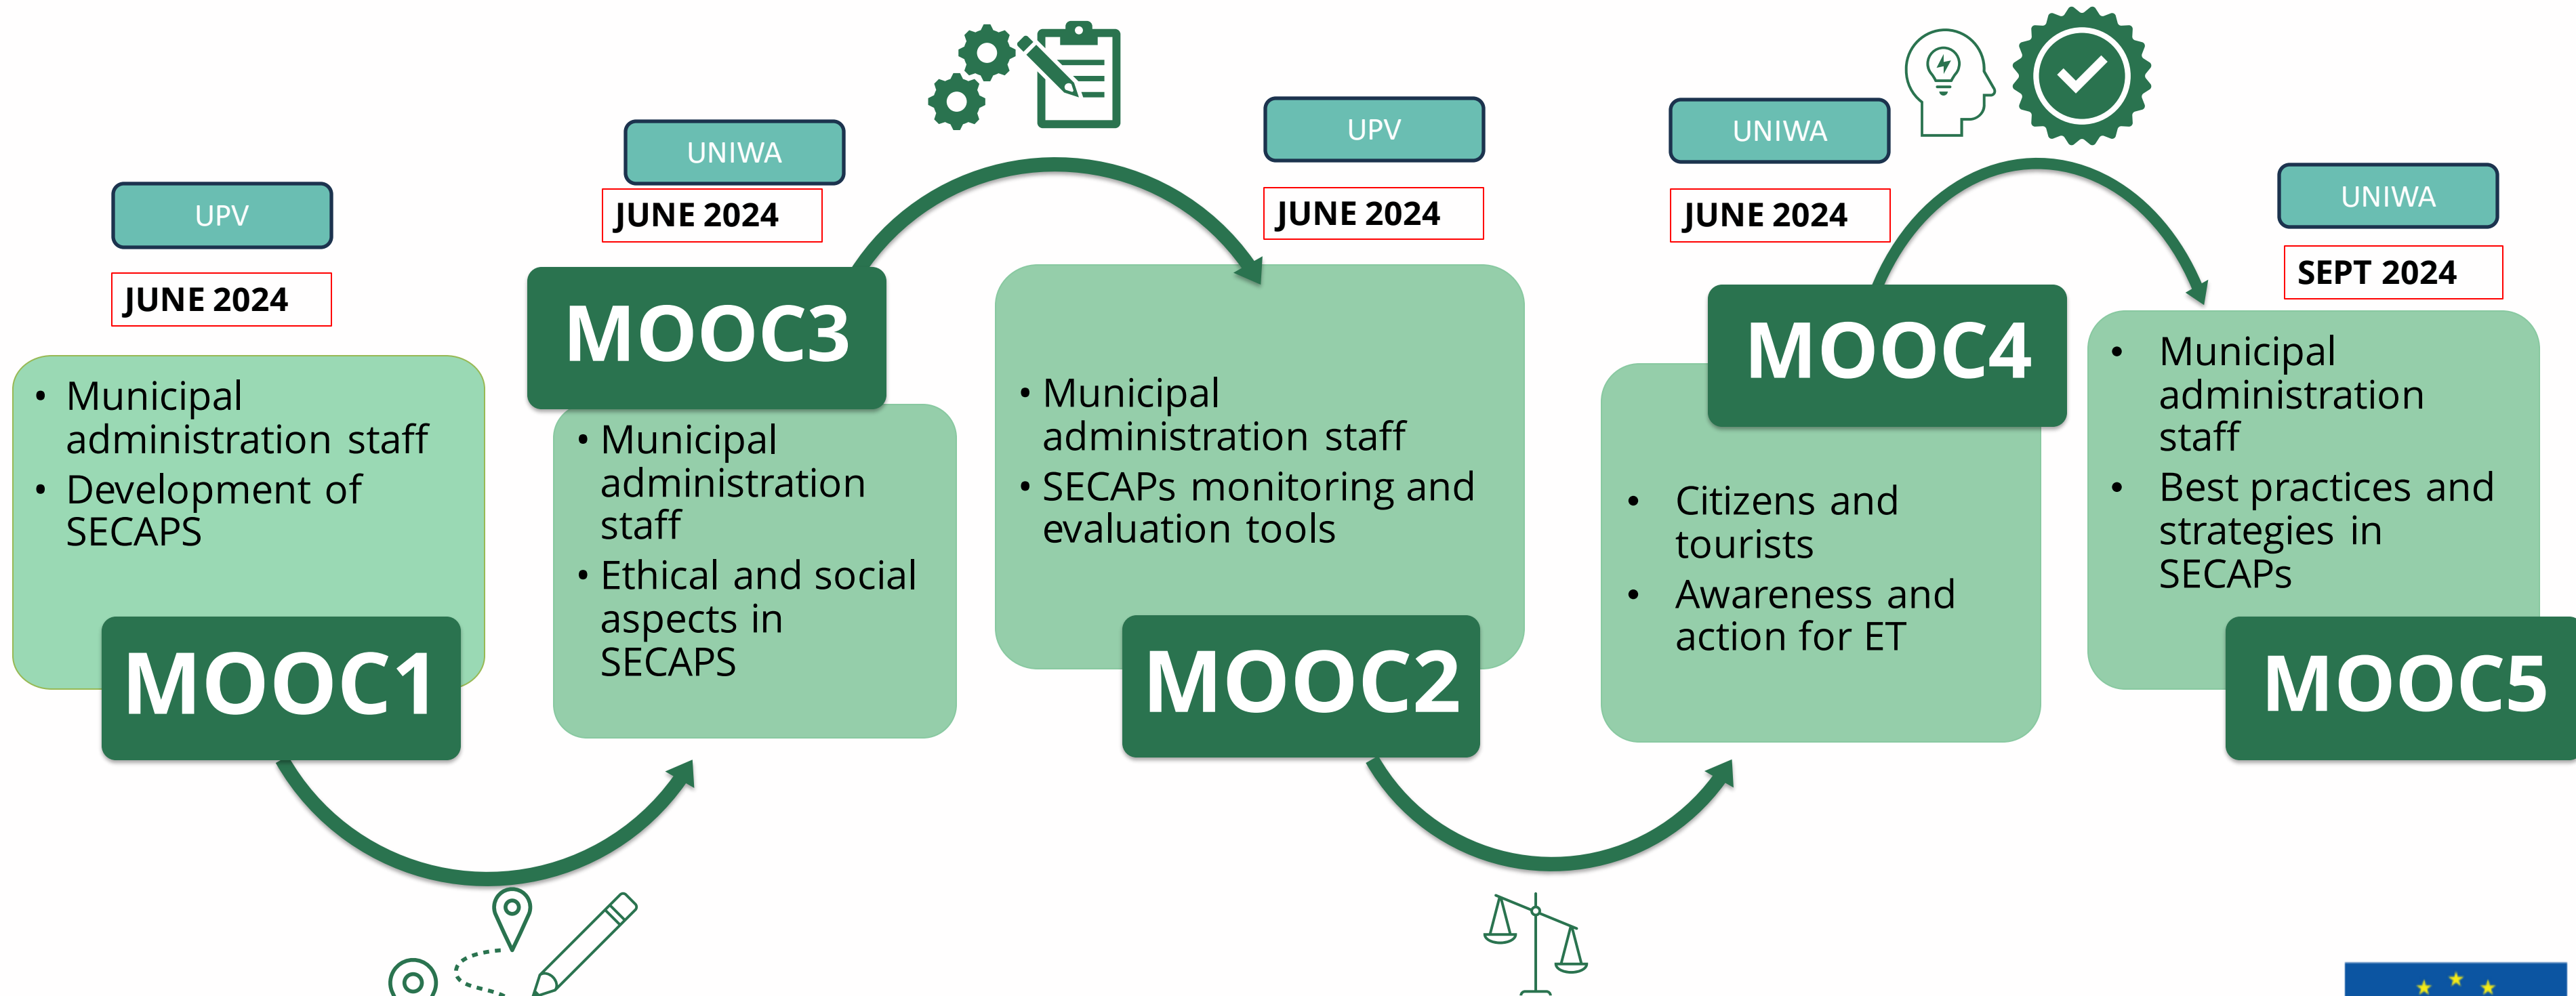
UPV

JUNE 2024

• Municipal administration staff
• Development of SECAPS

MOOC1

UNIWA

JUNE 2024

MOOC3

• Municipal administration staff
• Ethical and social aspects in SECAPS

UPV

JUNE 2024

• Municipal administration staff
• SECAPs monitoring and evaluation tools

MOOC2

UNIWA

JUNE 2024

MOOC4

• Citizens and tourists
• Awareness and action for ET

UNIWA

SEPT 2024

• Municipal administration staff
• Best practices and strategies in SECAPs

MOOC5